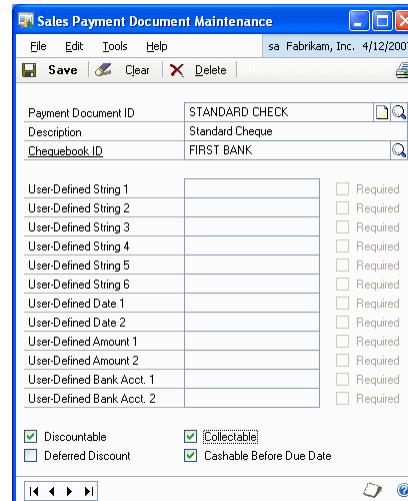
Sales Payment Document Maintenance

File Edit Tools Help sa Fabrikam, Inc. 4/12/2007

Save Clear Delete

Payment Document ID STANDARD CHECK
Description Standard Cheque
Chequebook ID FIRST BANK

User-Defined String 1 Required
User-Defined String 2 Required
User-Defined String 3 Required
User-Defined String 4 Required
User-Defined String 5 Required
User-Defined String 6 Required
User-Defined Date 1 Required
User-Defined Date 2 Required
User-Defined Amount 1 Required
User-Defined Amount 2 Required
User-Defined Bank Acct. 1 Required
User-Defined Bank Acct. 2 Required

Discountable
Deferred Discount
Collectable
Cashable Before Due Date